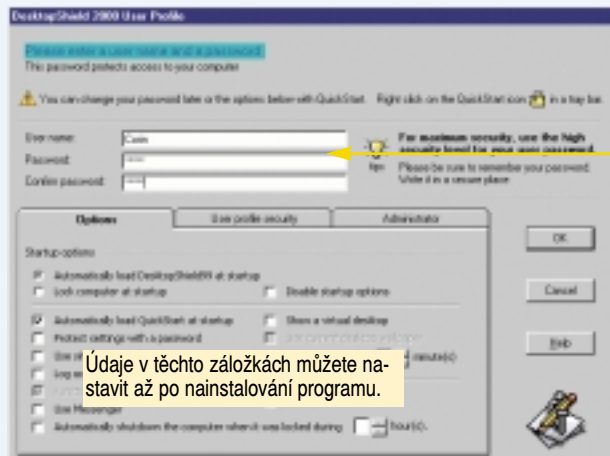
DesktopShield 2000 User Profile

Please enter a user name and a password.
This password protects access to your computer.

You can change your password later or the options below with QuickStart. Right click on the QuickStart icon in a tray bar.

User name: Cosin
Password: ****
Confirm password: ****

For maximum security, use the high security level for your user password.
Please be sure to remember your password. Write it in a secure place.

tips

Options | User profile security | Administrator

Startup options

Automatically load DesktopShield99 at startup
Lock computer at startup
Disable startup options

Automatically load QuickStart at startup
Show a virtual desktop
Protect settings with a password
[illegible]
Use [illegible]
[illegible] minute(s)
Log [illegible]
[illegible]
Use Messenger
Automatically shutdown the computer when it was locked during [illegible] hour(s).

Údaje v těchto záložkách můžete nastavit až po nainstalování programu.

OK
Cancel
Help